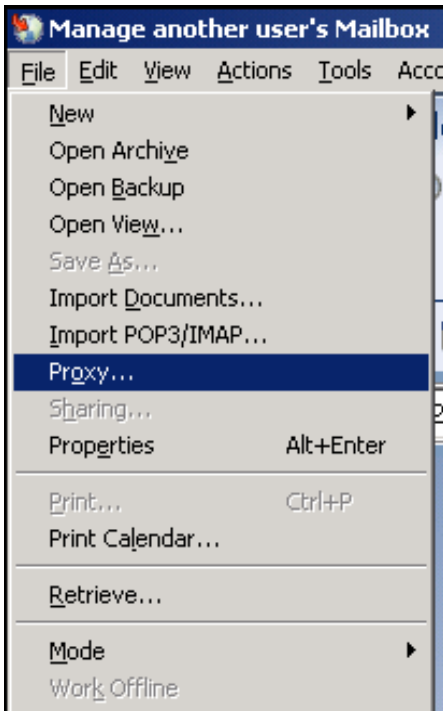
Manage another user's Mailbox

File Edit View Actions Tools Acc

New
Open Archive
Open Backup
Open View...
Save As...
Import Documents...
Import POP3/IMAP...
Proxy...
Sharing...
Properties Alt+Enter
Print... Ctrl+P
Print Calendar...
Retrieve...
Mode
Work Offline